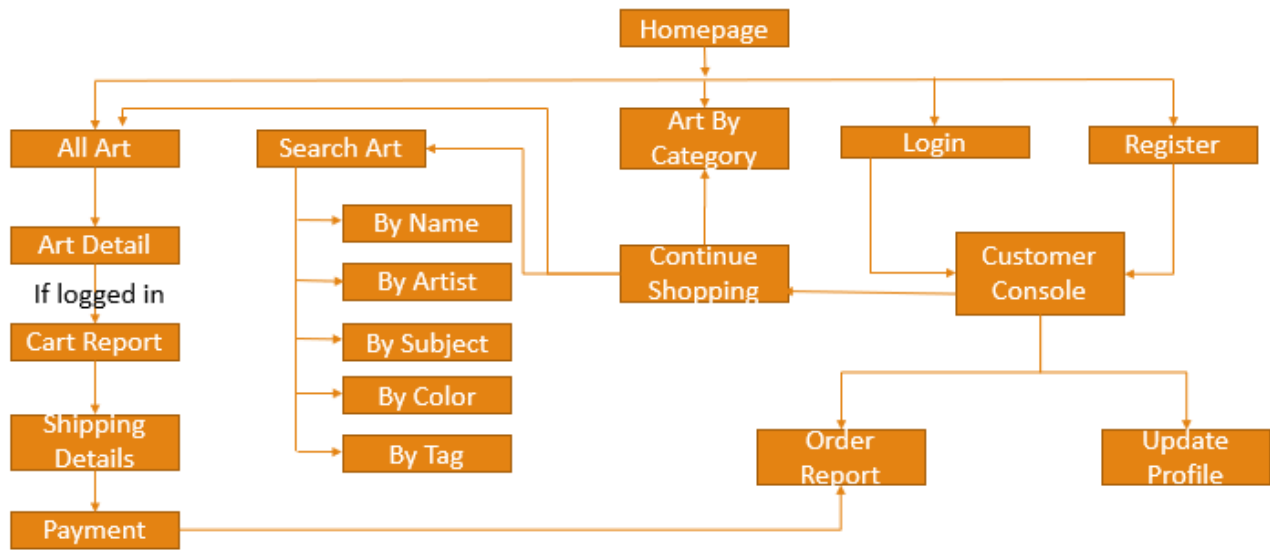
Homepage

All Art

Search Art

Art By Category

Login

Register

By Name

Art Detail

If logged in

By Artist

Continue Shopping

Customer Console

Cart Report

By Subject

By Color

Shipping Details

By Tag

Order Report

Update Profile

Payment